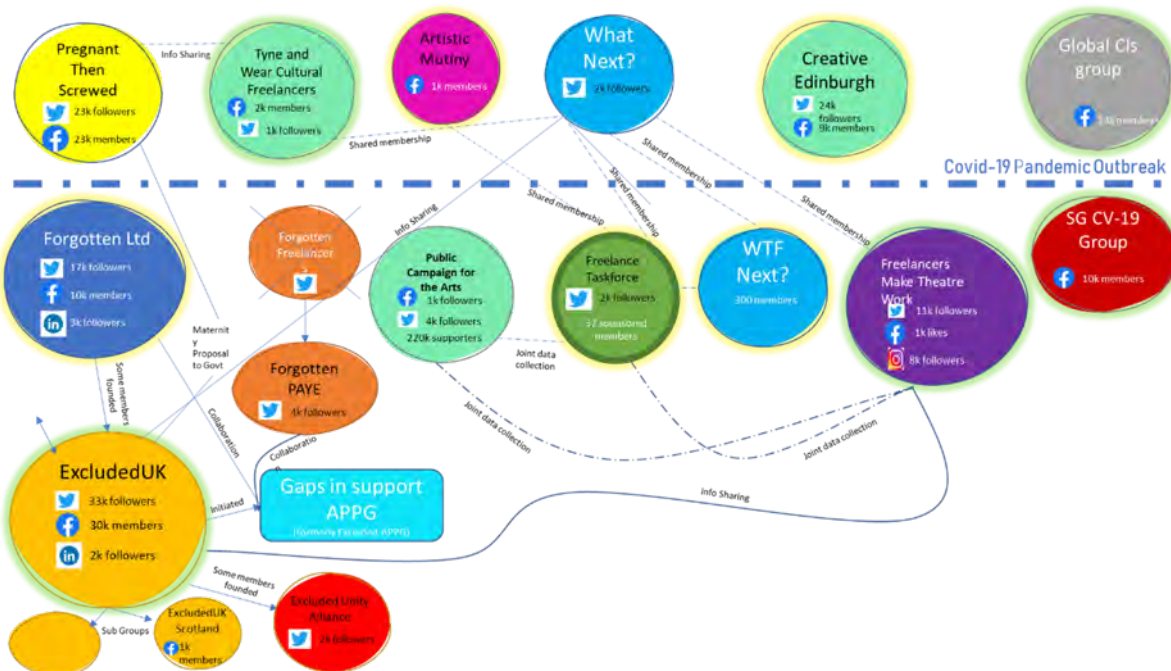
Pregnant Then Screwed
23k followers
23k members

Info Sharing

Tyne and Wear Cultural Freelancers
2k members
1k followers

Artistic Mutiny
1k members

What Next?
2k followers

Creative Edinburgh
24k followers
9k members

Global CIs group
1k members

Shared membership

Shared membership

Shared membership

Shared membership

Covid-19 Pandemic Outbreak

Forgotten Ltd
17k followers
10k members
3k followers

Forgotten Freelancers

Info Sharing

Public Campaign for the Arts
1k followers
4k followers
220k supporters

Freelance Taskforce
2k followers
17 seasoned members

WTF Next?
300 members

Freelancers Make Theatre Work
11k followers
1k likes
8k followers

SG CV-19 Group
10k members

Maternity Proposal to Govt

Some members founded

Forgotten PAYE
4k followers

Joint data collection

Joint data collection

Joint data collection

Collaboration

Collaboration

ExcludedUK
33k followers
30k members
2k followers

Initiated

Gaps in support APPG
(formerly Excluded APPG)

Info Sharing

Some members founded

Sub Groups

ExcludedUK Scotland
1k members

Excluded Unity Alliance
2k followers